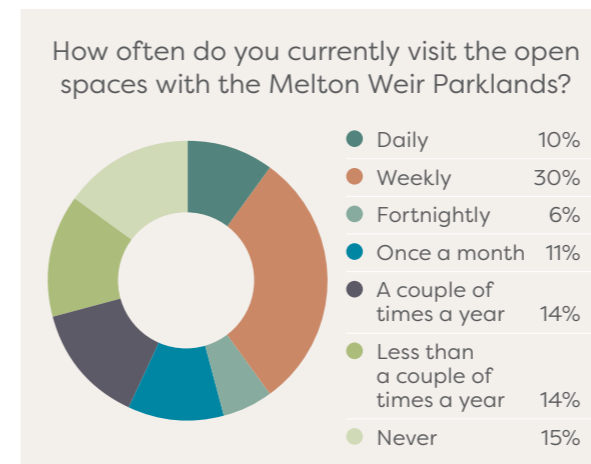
How often do you currently visit the open spaces with the Melton Weir Parklands?

| | |
|---|---|
| Daily | 10% |
| Weekly | 30% |
| Fortnightly | 6% |
| Once a month | 11% |
| A couple of times a year | 14% |
| Less than a couple of times a year | 14% |
| Never | 15% |